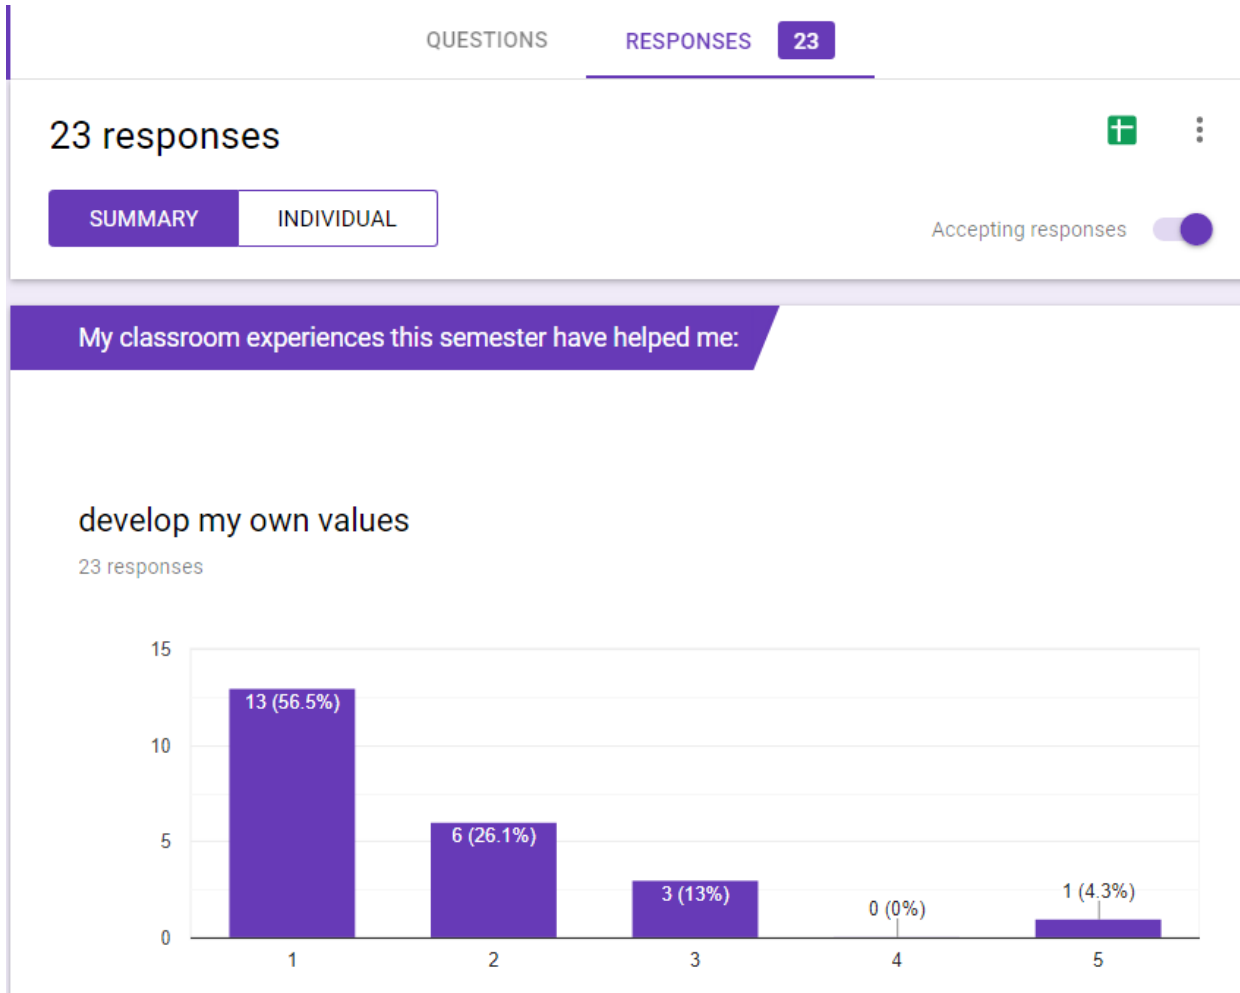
QUESTIONS RESPONSES 23

23 responses

SUMMARY INDIVIDUAL

Accepting responses

My classroom experiences this semester have helped me:

develop my own values

23 responses

15
10
5
0

13 (56.5%)
6 (26.1%)
3 (13%)
0 (0%)
1 (4.3%)

1 2 3 4 5